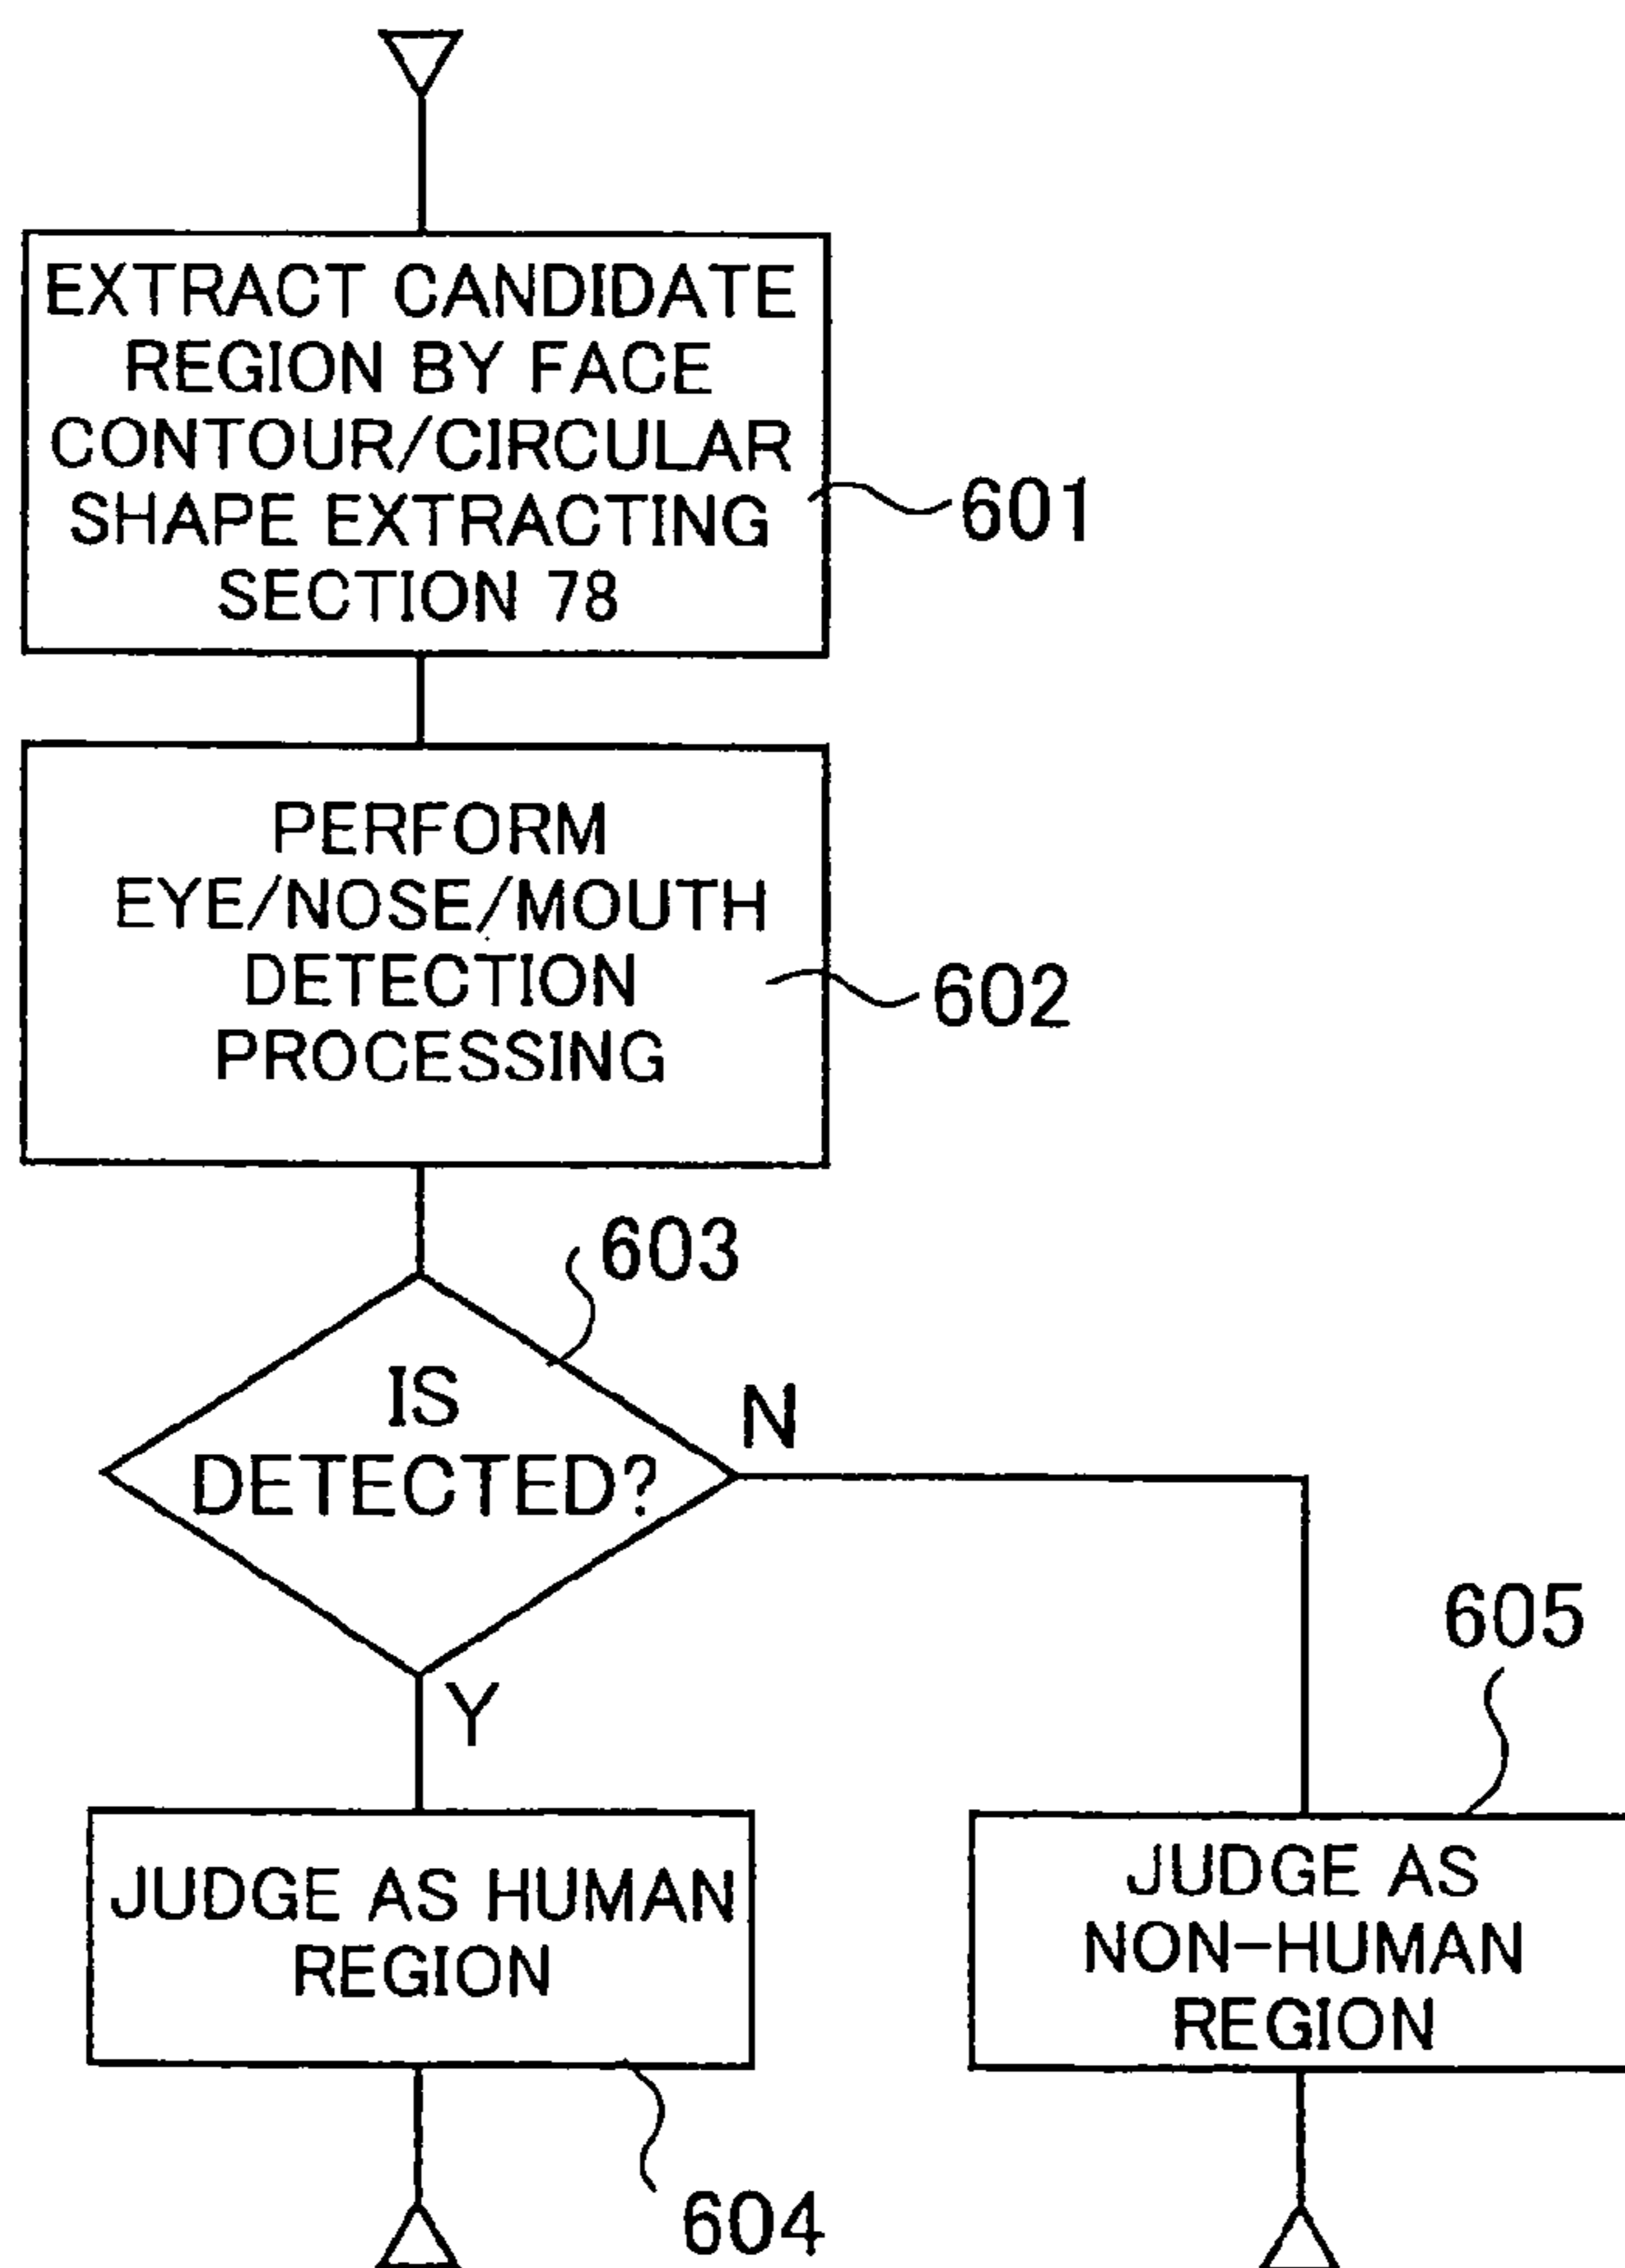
EXTRACT CANDIDATE REGION BY FACE CONTOUR/CIRCULAR SHAPE EXTRACTING SECTION 78

601

PERFORM EYE/NOSE/MOUTH DETECTION PROCESSING

602

603

IS DETECTED?

N

Y

605

JUDGE AS HUMAN REGION

JUDGE AS NON-HUMAN REGION

604